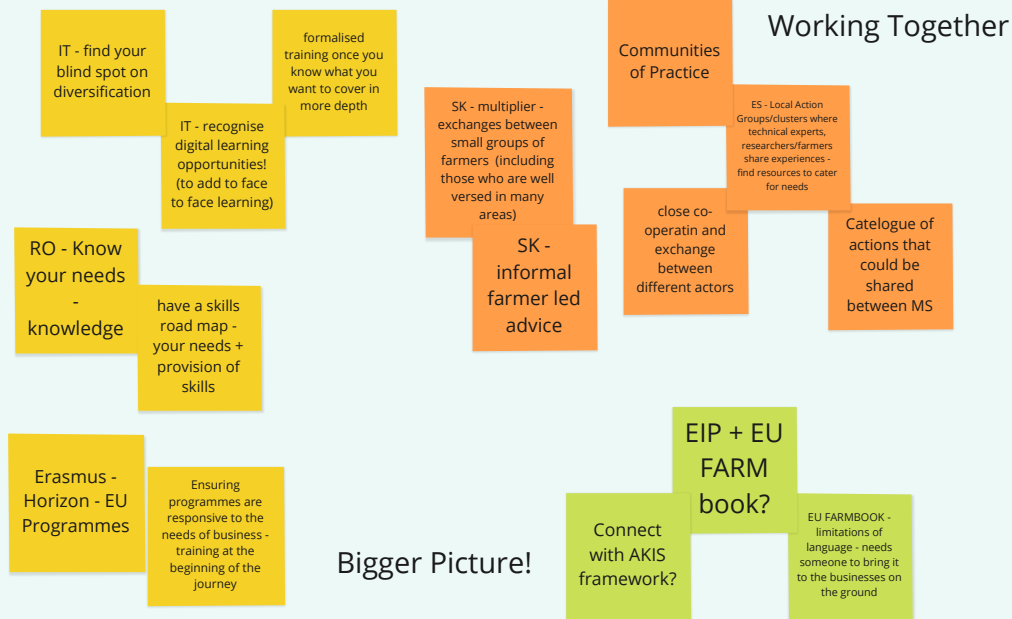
IT - find your blind spot on diversification

formalised training once you know what you want to cover in more depth

IT - recognise digital learning opportunities! (to add to face to face learning)

RO - Know your needs - knowledge

have a skills road map - your needs + provision of skills

Erasmus - Horizon - EU Programmes

Ensuring programmes are responsive to the needs of business - training at the beginning of the journey

Bigger Picture!

SK - multiplier - exchanges between small groups of farmers (including those who are well versed in many areas)

SK - informal farmer led advice

Communities of Practice

Working Together

ES - Local Action Groups/clusters where technical experts, researchers/farmers share experiences - find resources to cater for needs

close co-operatin and exchange between different actors

Catelogue of actions that could be shared between MS

EIP + EU FARM book?

Connect with AKIS framework?

EU FARMBOOK - limitations of language - needs someone to bring it to the businesses on the ground